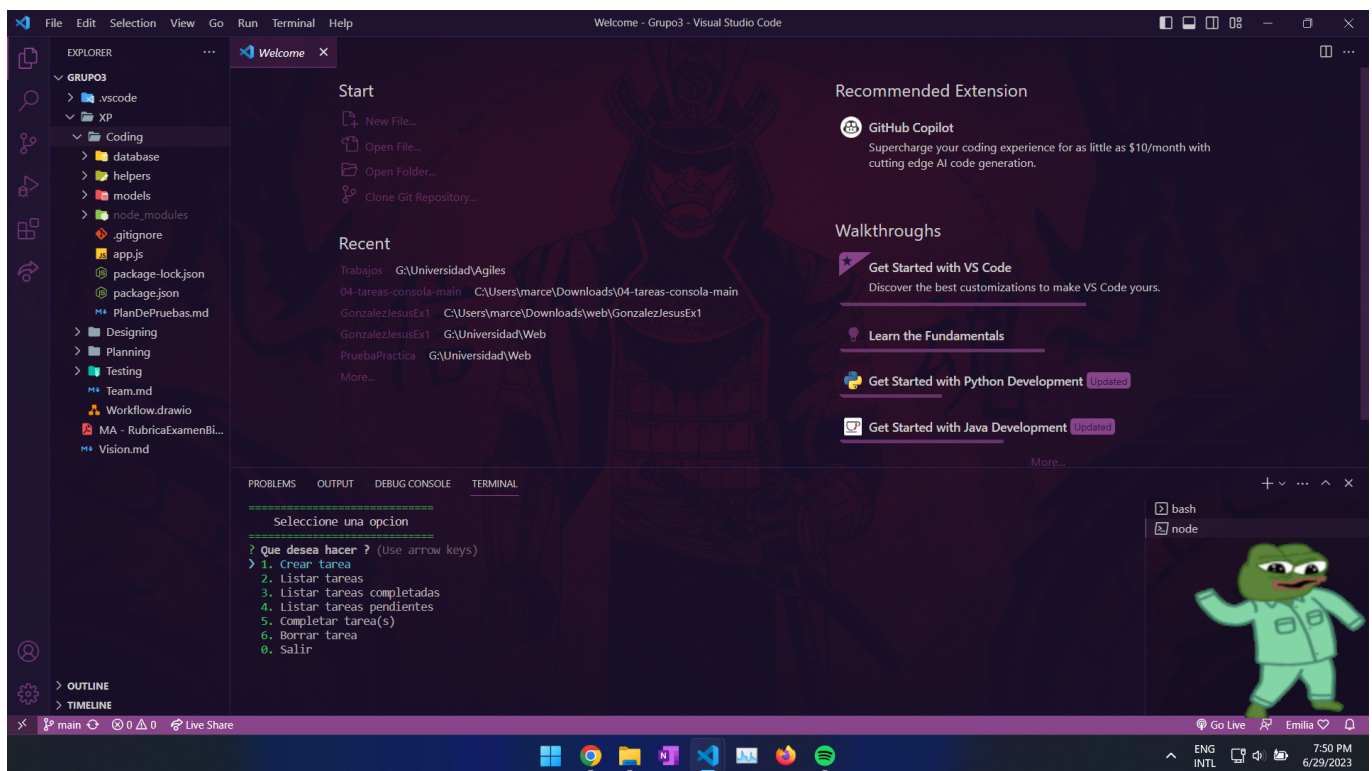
File Edit Selection View Go Run Terminal Help
Welcome - Grupo3 - Visual Studio Code

EXPLORER ...
GRUPO3
.vscode
XP
Coding
database
helpers
models
node_modules
.gitignore
app.js
package-lock.json
package.json
PlanDePruebas.md
Designing
Planning
Testing
Team.md
Workflow.drawio
MA - RubricaExamenBi...
Vision.md
OUTLINE
TIMELINE

Welcome ×

Start
New File...
Open File...
Open Folder...
Clone Git Repository...

Recent
Trabajos G:\Universidad\Agiles
04-tareas-consola-main C:\Users\marce\Downloads\04-tareas-consola-main
GonzalezJesusEx1 C:\Users\marce\Downloads\web\GonzalezJesusEx1
GonzalezJesusEx1 G:\Universidad\Web
PruebaPractica G:\Universidad\Web
More...

Recommended Extension
GitHub Copilot
Supercharge your coding experience for as little as $10/month with cutting edge AI code generation.

Walkthroughs
Get Started with VS Code
Discover the best customizations to make VS Code yours.
Learn the Fundamentals
Get Started with Python Development Updated
Get Started with Java Development Updated
More...

PROBLEMS OUTPUT DEBUG CONSOLE TERMINAL

==========================
Seleccione una opcion
==========================
? Que desea hacer ? (Use arrow keys)
❯ 1. Crear tarea
2. Listar tareas
3. Listar tareas completadas
4. Listar tareas pendientes
5. Completar tarea(s)
6. Borrar tarea
0. Salir

bash
node

main ⊗ 0 ⚠ 0 Live Share
Go Live Emilia

ENG INTL 7:50 PM 6/29/2023